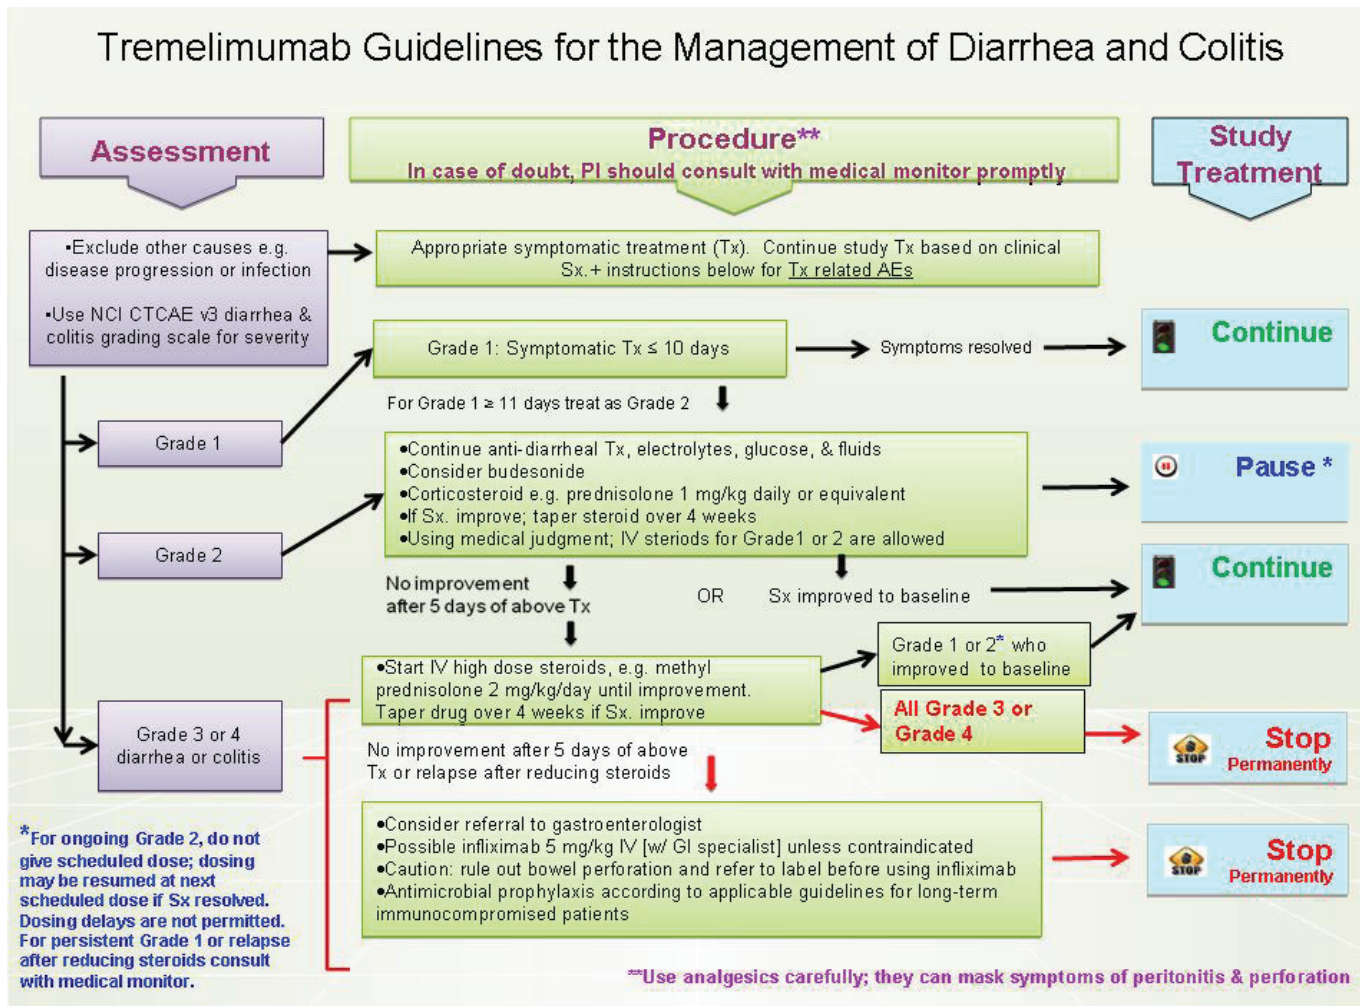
Tremelimumab Guidelines for the Management of Diarrhea and Colitis

Assessment

Procedure**
In case of doubt, PI should consult with medical monitor promptly

Study Treatment

•Exclude other causes e.g. disease progression or infection

•Use NCI CTCAE v3 diarrhea & colitis grading scale for severity

Appropriate symptomatic treatment (Tx). Continue study Tx based on clinical Sx.+ instructions below for Tx related AEs

Grade 1: Symptomatic Tx ≤ 10 days

Symptoms resolved

Continue

For Grade 1 ≥ 11 days treat as Grade 2

Grade 1

•Continue anti-diarrheal Tx, electrolytes, glucose, & fluids
•Consider budesonide
•Corticosteroid e.g. prednisolone 1 mg/kg daily or equivalent
•If Sx. improve; taper steroid over 4 weeks
•Using medical judgment; IV steriods for Grade1 or 2 are allowed

Pause *

Grade 2

No improvement after 5 days of above Tx

OR

Sx improved to baseline

Continue

•Start IV high dose steroids, e.g. methyl prednisolone 2 mg/kg/day until improvement. Taper drug over 4 weeks if Sx. improve

Grade 1 or 2* who improved to baseline

All Grade 3 or Grade 4

Grade 3 or 4 diarrhea or colitis

STOP

Stop Permanently

No improvement after 5 days of above Tx or relapse after reducing steroids

*For ongoing Grade 2, do not give scheduled dose; dosing may be resumed at next scheduled dose if Sx resolved. Dosing delays are not permitted. For persistent Grade 1 or relapse after reducing steroids consult with medical monitor.

•Consider referral to gastroenterologist
•Possible infliximab 5 mg/kg IV [w/ GI specialist] unless contraindicated
•Caution: rule out bowel perforation and refer to label before using infliximab
•Antimicrobial prophylaxis according to applicable guidelines for long-term immunocompromised patients

STOP

Stop Permanently

**Use analgesics carefully; they can mask symptoms of peritonitis & perforation